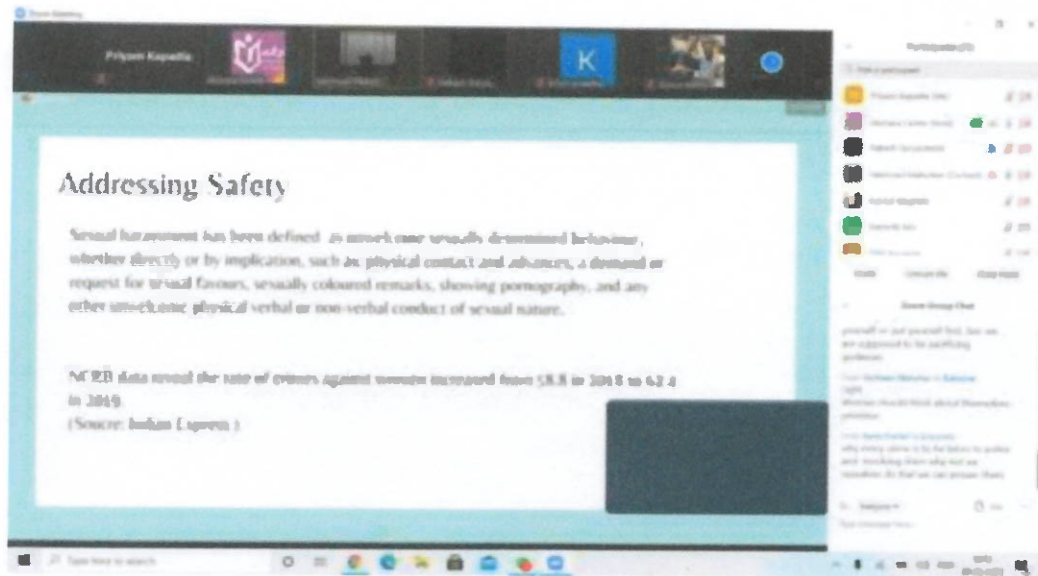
Zoom Meeting

Priyam Kapadia

K

Participants

Addressing Safety

Sexual harassment has been defined as unwelcome sexually determined behaviour, whether directly or by implication, such as physical contact and advances, a demand or request for sexual favours, sexually coloured remarks, showing pornography, and any other unwelcome physical verbal or non-verbal conduct of sexual nature.

NCRB data reveal the rate of crimes against women increased from 58.8 in 2018 to 62.4 in 2019.
(Source: Indian Express)

Zoom Group Chat

Type here to search